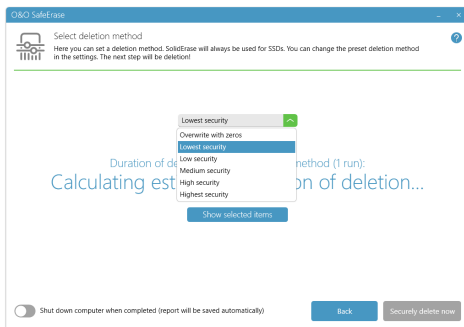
O&O SafeErase

Select deletion method

Here you can set a deletion method. SolidErase will always be used for SSDs. You can change the preset deletion method in the settings. The next step will be deletion!

?

Lowest security

Overwrite with zeros
Lowest security
Low security
Medium security
High security
Highest security

Duration of de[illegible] method (1 run):

Calculating est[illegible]on of deletion...

Show selected items

Shut down computer when completed (report will be saved automatically)

Back

Securely delete now